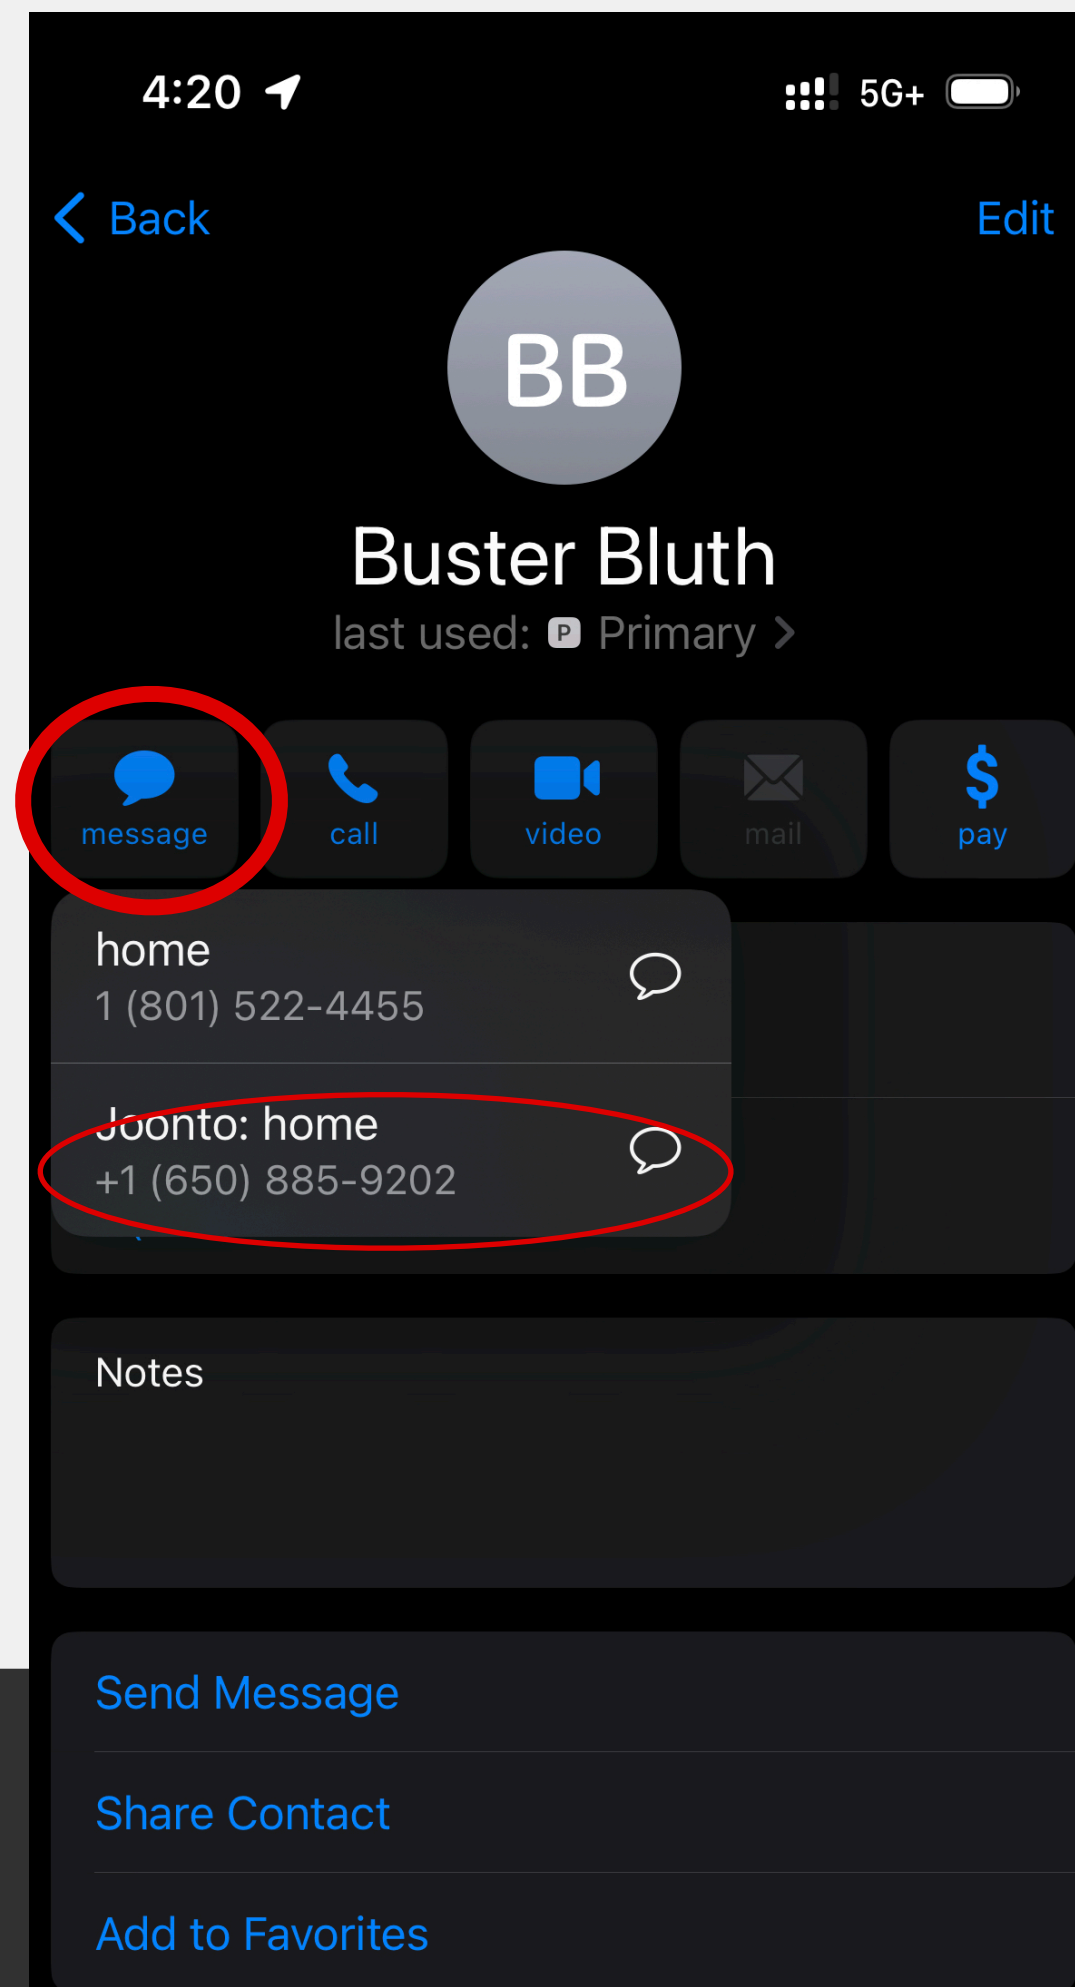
4:20

5G+

Back

Edit

BB

Buster Bluth

last used: P Primary >

message

call

video

mail

$

pay

home

1 (801) 522-4455

Joonto: home

+1 (650) 885-9202

Notes

Send Message

Share Contact

Add to Favorites